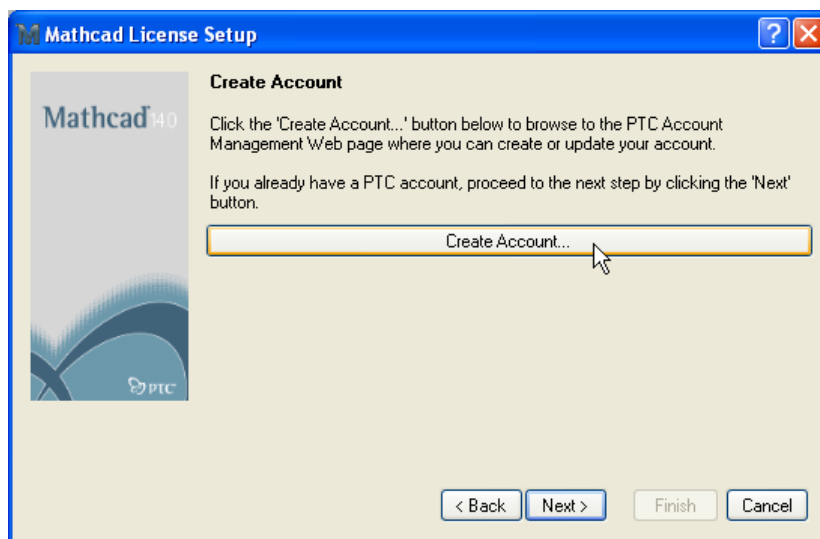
Mathcad License Setup

?

Mathcad 14.0

PTC

Create Account

Click the 'Create Account...' button below to browse to the PTC Account Management Web page where you can create or update your account.

If you already have a PTC account, proceed to the next step by clicking the 'Next' button.

Create Account...

< Back

Next >

Finish

Cancel